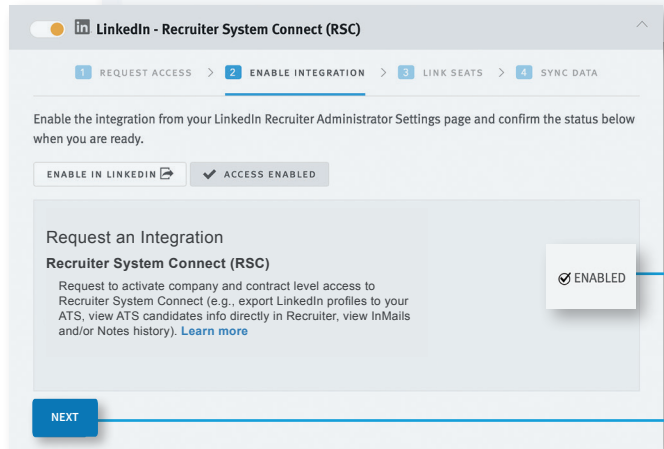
in LinkedIn - Recruiter System Connect (RSC)

1 REQUEST ACCESS > 2 ENABLE INTEGRATION > 3 LINK SEATS > 4 SYNC DATA

Enable the integration from your LinkedIn Recruiter Administrator Settings page and confirm the status below when you are ready.

ENABLE IN LINKEDIN

ACCESS ENABLED

Request an Integration

Recruiter System Connect (RSC)

Request to activate company and contract level access to Recruiter System Connect (e.g., export LinkedIn profiles to your ATS, view ATS candidates info directly in Recruiter, view InMails and/or Notes history). Learn more

ENABLED

NEXT